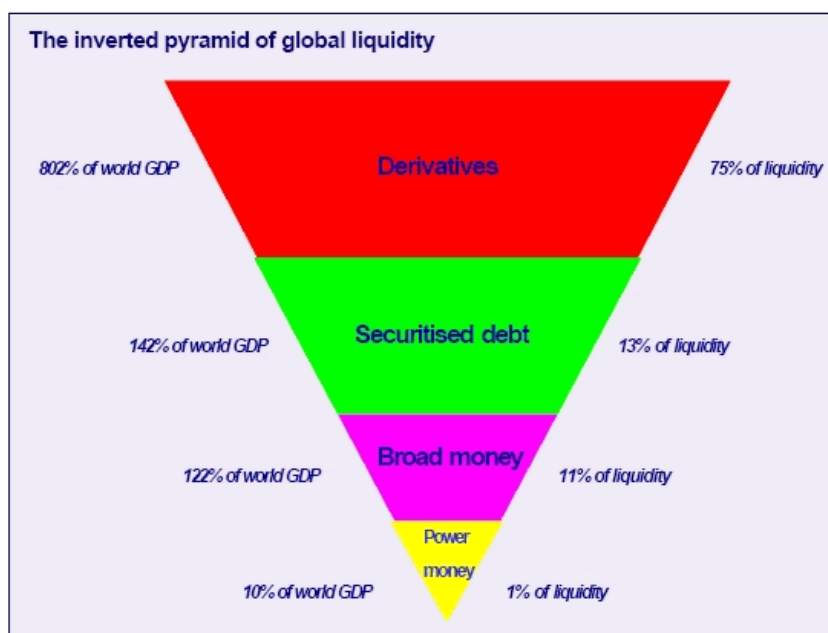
The inverted pyramid of global liquidity

802% of world GDP

Derivatives

75% of liquidity

142% of world GDP

Securitised debt

13% of liquidity

122% of world GDP

Broad money

11% of liquidity

Power money

10% of world GDP

1% of liquidity